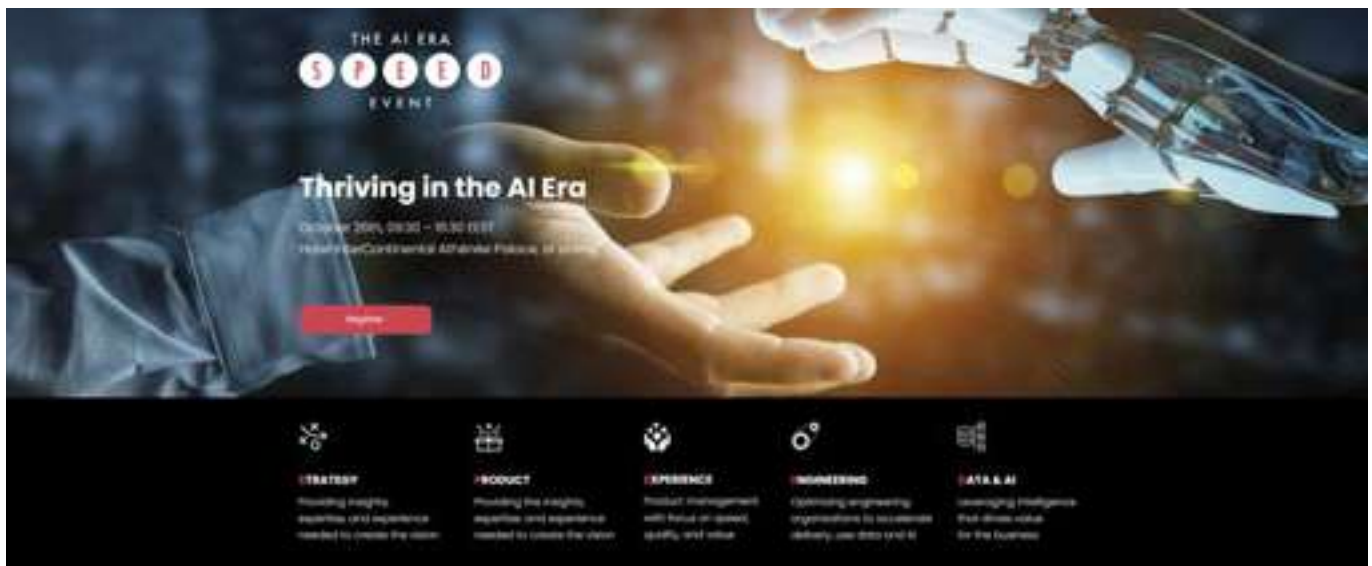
THE AI ERA
SPEED
EVENT

Thriving in the AI Era

October 20th, 09:30 – 15:30 EEST
InterContinental Athenaeum Palace, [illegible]

Register

STRATEGY
Providing insights, expertise and experience needed to create the vision

PRODUCT
Providing the insights, expertise and experience needed to create the vision

EXPERIENCE
Product management with focus on speed, quality, and value

ENGINEERING
Optimizing engineering organizations to accelerate delivery, use data and AI

DATA & AI
Leveraging intelligence that drives value for the business